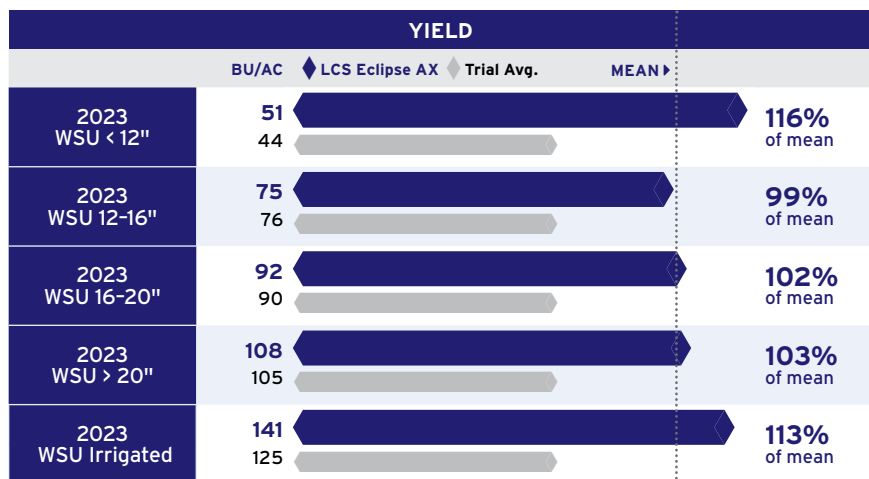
YIELD

BU/AC LCS Eclipse AX Trial Avg. MEAN

| | BU/AC | |
|---|---|---|
| 2023 WSU < 12" | 51 / 44 | 116% of mean |
| 2023 WSU 12–16" | 75 / 76 | 99% of mean |
| 2023 WSU 16–20" | 92 / 90 | 102% of mean |
| 2023 WSU > 20" | 108 / 105 | 103% of mean |
| 2023 WSU Irrigated | 141 / 125 | 113% of mean |